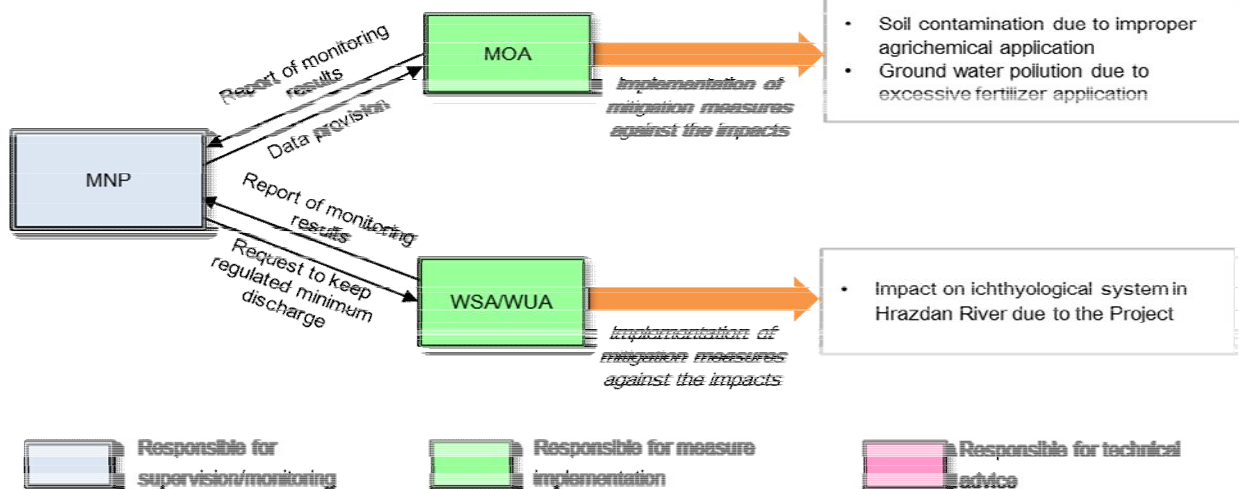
• Soil contamination due to improper agrichemical application
• Ground water pollution due to excessive fertilizer application

MOA

Report of monitoring results

Data provision

Implementation of mitigation measures against the impacts

MNP

Report of monitoring results

Request to keep regulated minimum discharge

WSA/WUA

• Impact on ichthyological system in Hrazdan River due to the Project

Implementation of mitigation measures against the impacts

Responsible for supervision/monitoring

Responsible for measure implementation

Responsible for technical advice